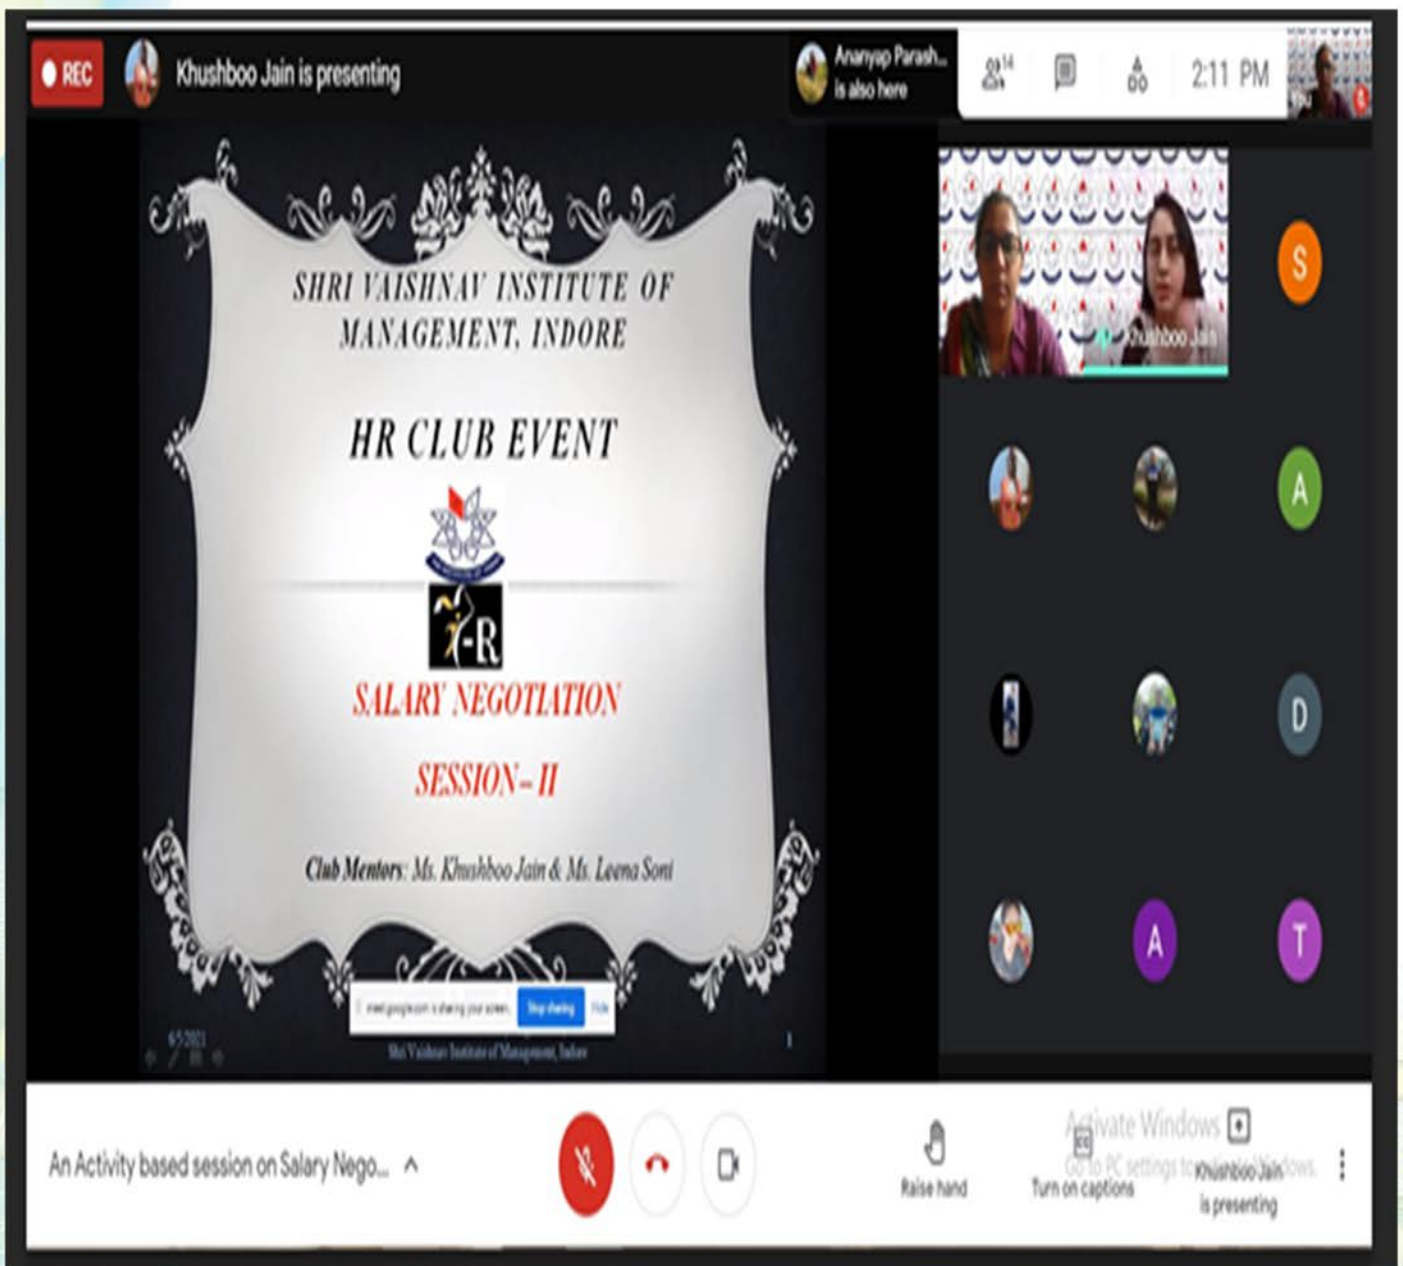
REC Khushboo Jain is presenting

Ananyap Parash... is also here

14

2:11 PM

SHRI VAISHNAV INSTITUTE OF MANAGEMENT, INDORE

HR CLUB EVENT

H-R

SALARY NEGOTIATION

SESSION – II

Club Mentors: Ms. Khushboo Jain & Ms. Leena Soni

meet.google.com is sharing your screen. Stop sharing Hide

6/5/2021

Shri Vaishnav Institute of Management, Indore

1

Khushboo Jain

S

A

D

A

T

An Activity based session on Salary Nego...

Raise hand

Turn on captions

Activate Windows
Go to PC settings to activate Windows.

Khushboo Jain is presenting